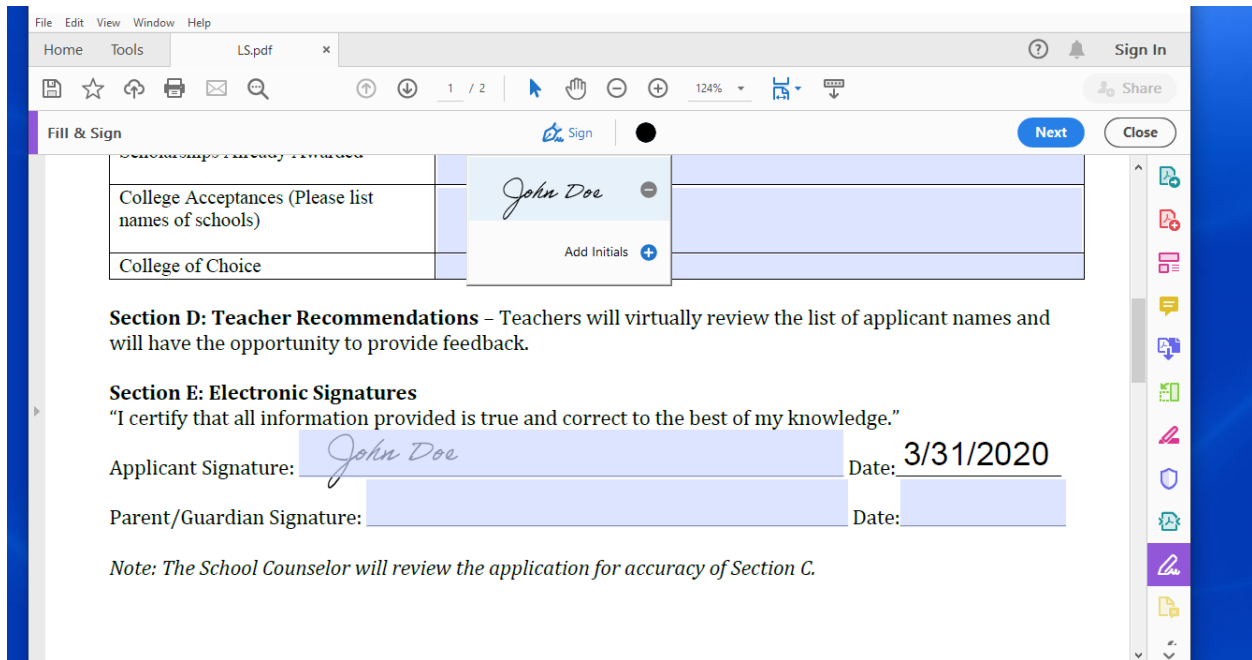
File Edit View Window Help

Home Tools LS.pdf ×

Sign In

1 / 2 124%

Share

Fill & Sign Sign Next Close

| Scholarships Already Awarded | |
|---|---|
| College Acceptances (Please list names of schools) | |
| College of Choice | |

John Doe

Add Initials

**Section D: Teacher Recommendations** – Teachers will virtually review the list of applicant names and will have the opportunity to provide feedback.

**Section E: Electronic Signatures**
"I certify that all information provided is true and correct to the best of my knowledge."

Applicant Signature: John Doe Date: 3/31/2020

Parent/Guardian Signature: Date:

Note: The School Counselor will review the application for accuracy of Section C.